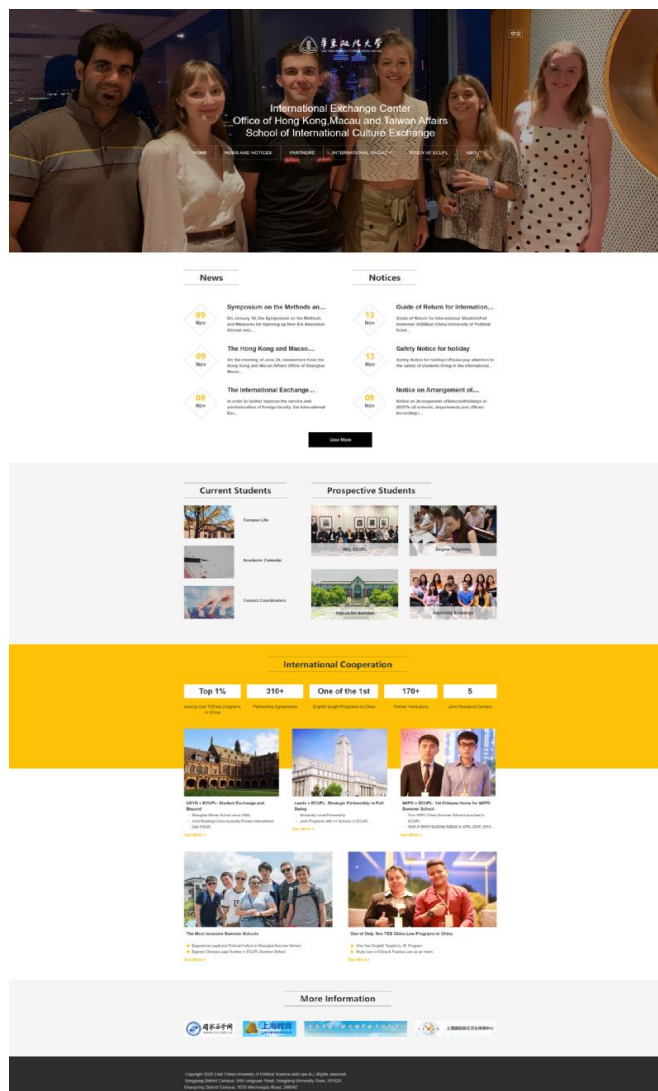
華東政法大學

中文

International Exchange Center
Office of Hong Kong,Macau and Taiwan Affairs
School of International Culture Exchange

HOME NEWS AND NOTICES PARTNERS INTERNATIONAL FACULTY STUDY AT ECUPL ABOUT

News

09 Nov
Symposium on the Methods an...
On January 10, the Symposium on the Methods and Measures for Opening up New Era Education Abroad was...

09 Nov
The Hong Kong and Macao...
On the morning of June 26, researchers from the Hong Kong and Macao Affairs Office of Shanghai Munic...

09 Nov
The International Exchange...
In order to further improve the service and administration of foreign faculty, the International Exc...

Notices

13 Nov
Guide of Return for Internation...
Guide of Return for International Students(Fall Semester 2020)East China University of Political Scien...

13 Nov
Safety Notice for holiday
Safety Notice for holiday's Please pay attention to the safety of students living in the internationa...

09 Nov
Notice on Arrangement of...
Notice on Arrangement ofSeveralHolidays in 2020To all schools, departments,and offices: According t...

View More

Current Students

Campus Life

Academic Calendar

Contact Coordinators

Prospective Students

Why ECUPL

Degree Programs

Join us for Summer

Exploring Exchange

International Cooperation

Top 1%
among over 700 law programs in China

310+
Partnership Agreements

One of the 1st
English-taught Programs in China

170+
Partner Institutions

5
Joint Research Centers

USYD × ECUPL: Student Exchange and Beyond
Shanghai Winter School since 2006
Joint Running China-Australia Private International Law Center
See More >

Leeds × ECUPL: Strategic Partnership in Full Swing
University Level Partnership
Joint Programs with 4 Schools of ECUPL
See More >

WIPO × ECUPL: 1st Chinese Venue for WIPO Summer School
First WIPO China Summer School Launched in ECUPL
Host 3 WIPO Summer School in 2016, 2018, 2019
See More >

The Most Inclusive Summer Schools
Experience Long-lived Political Culture in Shanghai Summer School
Explore Chinese Legal System in ECUPL Summer School
See More >

One of Only Two YES China Law Programs in China
One Year English Taught LL.M. Program
Study Law in China & Practice Law as an Intern
See More >

More Information

国家留学网

上海教育

上海国际学生服务中心

Copyright 2020 East China University of Political Science and Law ALL Rights reserved.
Songjiang District Campus: 555 Longyuan Road, Songjiang University Town, 201620
Changning District Campus: 1575 Wanhangdu Road, 200042